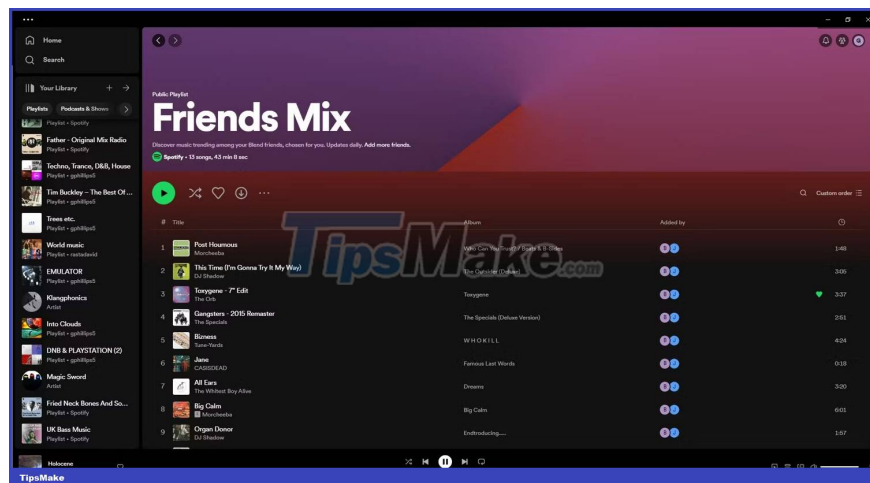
Home
Search
Your Library
Playlists
Podcasts & Shows
Playlist • Spotify
Father - Original Mix Radio
Playlist • Spotify
Techno, Trance, D&B, House
Playlist • gphillips5
Tim Buckley – The Best Of ...
Playlist • gphillips5
Trees etc.
Playlist • gphillips5
World music
Playlist • rastadavid
EMULATOR
Playlist • gphillips5
Klangphonics
Artist
Into Clouds
Playlist • gphillips5
DNB & PLAYSTATION (2)
Playlist • gphillips5
Magic Sword
Artist
Fried Neck Bones And So...
Playlist • Spotify
UK Bass Music
Playlist • Spotify
Holocene

Public Playlist
Friends Mix
Discover music trending among your Blend friends, chosen for you. Updates daily. Add more friends.
Spotify • 13 songs, 44 min 8 sec

Custom order

| # | Title | Album | Added by | |
|---|---|---|---|---|
| 1 | Post Houmous
Morcheeba | Who Can You Trust? (Bonus & B-Sides | | 1:48 |
| 2 | This Time (I'm Gonna Try It My Way)
DJ Shadow | The Outsider (Deluxe) | | 3:05 |
| 3 | Toxygene - 7" Edit
The Orb | Toxygene | | 3:37 |
| 4 | Gangsters - 2015 Remaster
The Specials | The Specials (Deluxe Version) | | 2:51 |
| 5 | Bizness
Tune-Yards | WHOKILL | | 4:24 |
| 6 | Jane
CASISDEAD | Famous Last Words | | 0:18 |
| 7 | All Ears
The Whitest Boy Alive | Dreams | | 3:20 |
| 8 | Big Calm
Morcheeba | Big Calm | | 6:01 |
| 9 | Organ Donor
DJ Shadow | Endtroducing..... | | 1:57 |

TipsMake.com
TipsMake